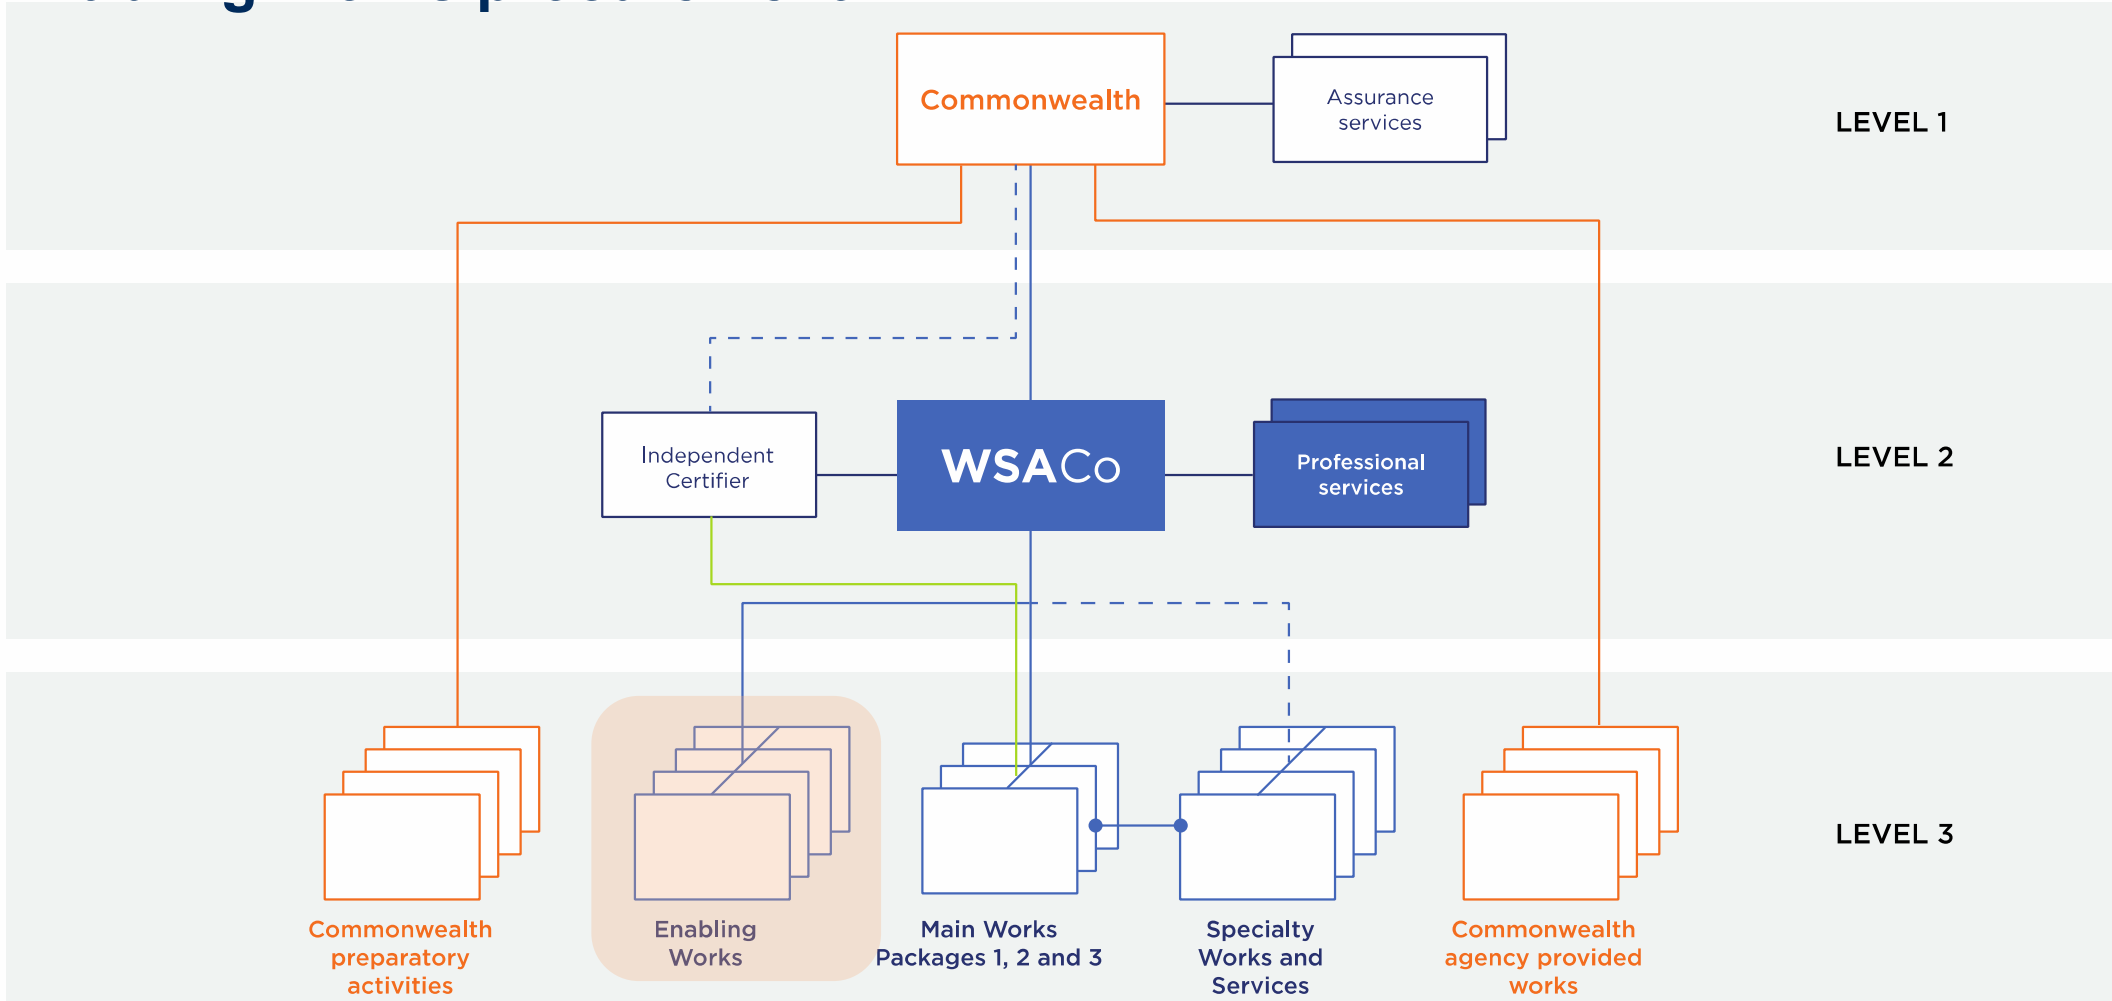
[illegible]

Commonwealth

Assurance services

LEVEL 1

Independent Certifier

WSACo

Professional services

LEVEL 2

LEVEL 3

Commonwealth preparatory activities

Enabling Works

Main Works Packages 1, 2 and 3

Specialty Works and Services

Commonwealth agency provided works